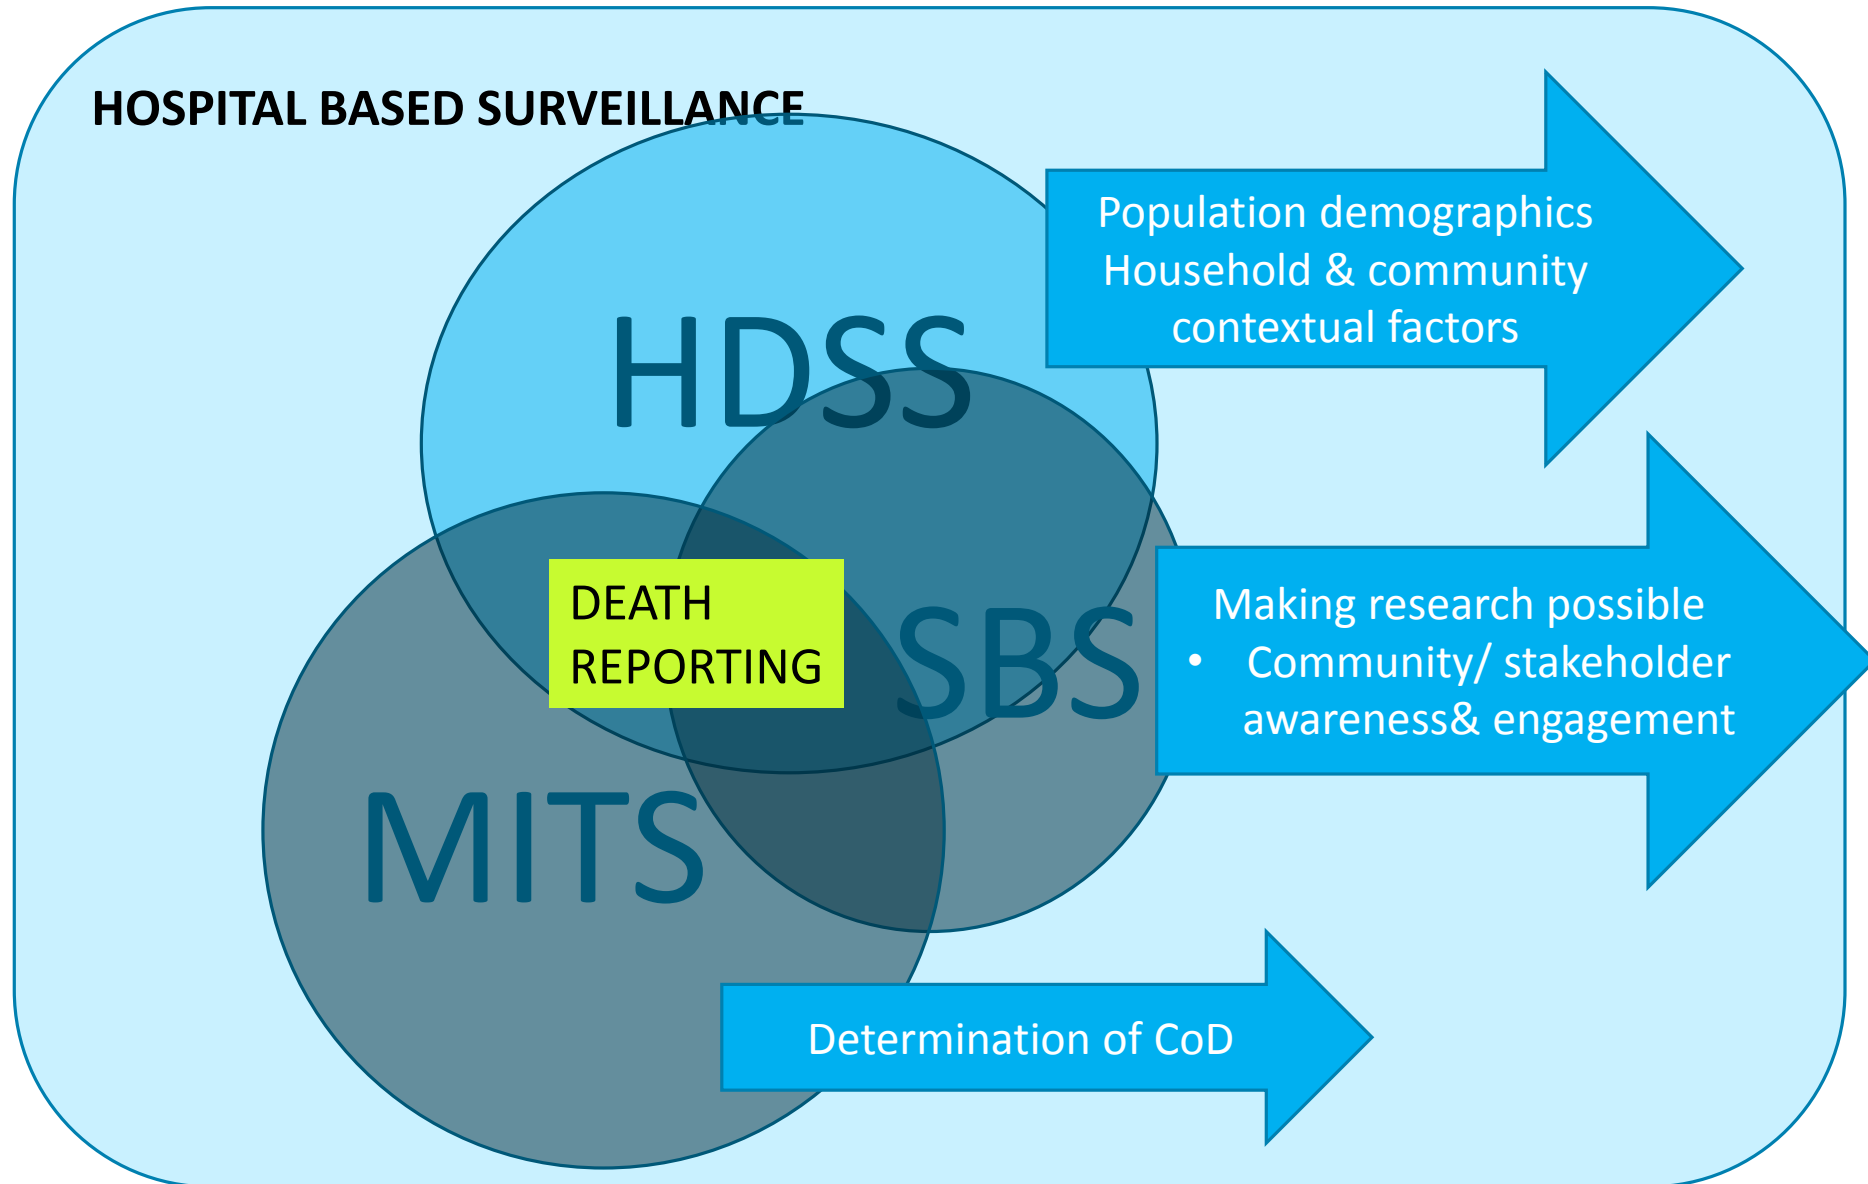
HOSPITAL BASED SURVEILLANCE

HDSS

Population demographics
Household & community contextual factors

DEATH REPORTING

SBS

Making research possible
• Community/ stakeholder awareness& engagement

MITS

Determination of CoD